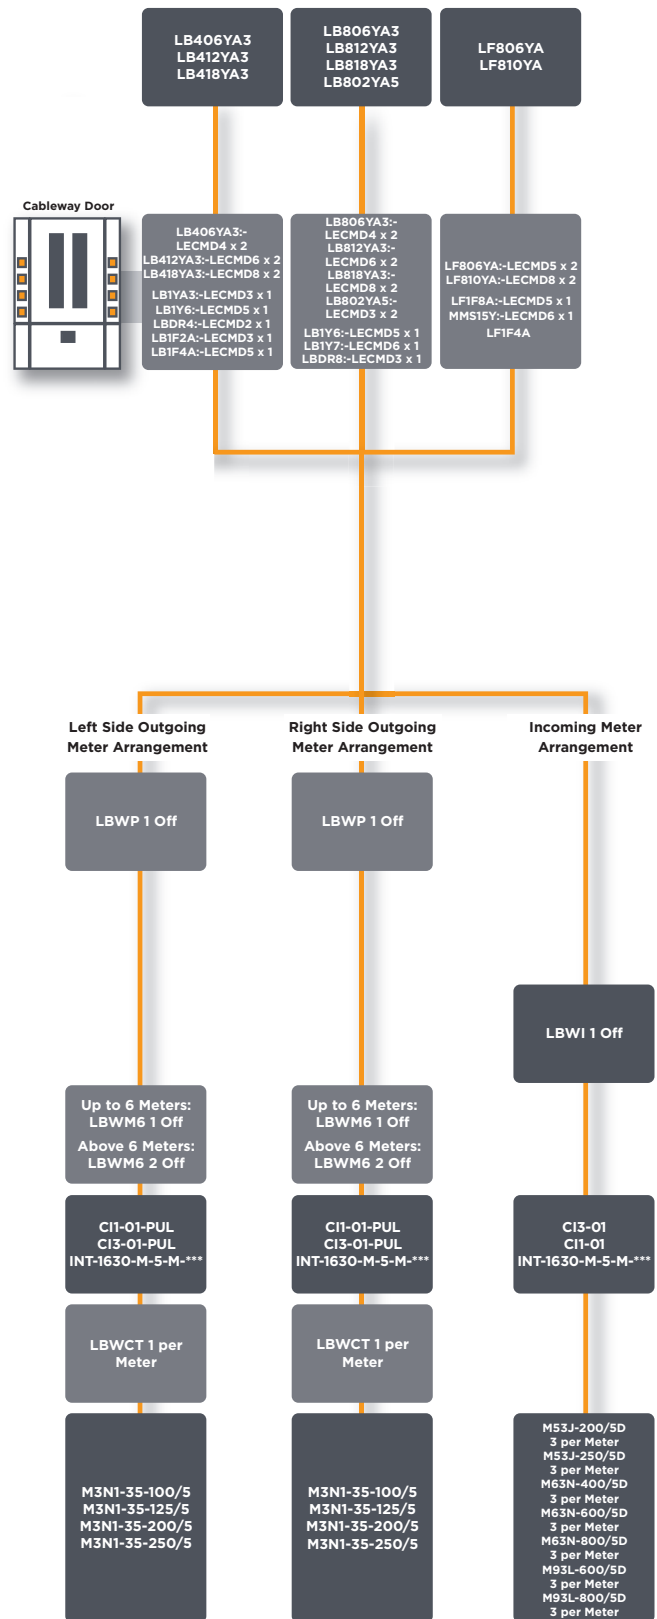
LB406YA3
LB412YA3
LB418YA3

LB806YA3
LB812YA3
LB818YA3
LB802YA5

LF806YA
LF810YA

Cableway Door

LB406YA3:-
LECMD4 x 2
LB412YA3:-LECMD6 x 2
LB418YA3:-LECMD8 x 2

LB1YA3:-LECMD3 x 1
LB1Y6:-LECMD5 x 1
LBDR4:-LECMD2 x 1
LB1F2A:-LECMD3 x 1
LB1F4A:-LECMD5 x 1

LB806YA3:-
LECMD4 x 2
LB812YA3:-
LECMD6 x 2
LB818YA3:-
LECMD8 x 2
LB802YA5:-
LECMD3 x 2

LB1Y6:-LECMD5 x 1
LB1Y7:-LECMD6 x 1
LBDR8:-LECMD3 x 1

LF806YA:-LECMD5 x 2
LF810YA:-LECMD8 x 2

LF1F8A:-LECMD5 x 1
MMS15Y:-LECMD6 x 1
LF1F4A

Left Side Outgoing Meter Arrangement

Right Side Outgoing Meter Arrangement

Incoming Meter Arrangement

LBWP 1 Off

LBWP 1 Off

LBWI 1 Off

Up to 6 Meters:
LBWM6 1 Off
Above 6 Meters:
LBWM6 2 Off

Up to 6 Meters:
LBWM6 1 Off
Above 6 Meters:
LBWM6 2 Off

CI1-01-PUL
CI3-01-PUL
INT-1630-M-5-M-***

CI1-01-PUL
CI3-01-PUL
INT-1630-M-5-M-***

CI3-01
CI1-01
INT-1630-M-5-M-***

LBWCT 1 per Meter

LBWCT 1 per Meter

M3N1-35-100/5
M3N1-35-125/5
M3N1-35-200/5
M3N1-35-250/5

M3N1-35-100/5
M3N1-35-125/5
M3N1-35-200/5
M3N1-35-250/5

M53J-200/5D
3 per Meter
M53J-250/5D
3 per Meter
M63N-400/5D
3 per Meter
M63N-600/5D
3 per Meter
M63N-800/5D
3 per Meter
M93L-600/5D
3 per Meter
M93L-800/5D
3 per Meter